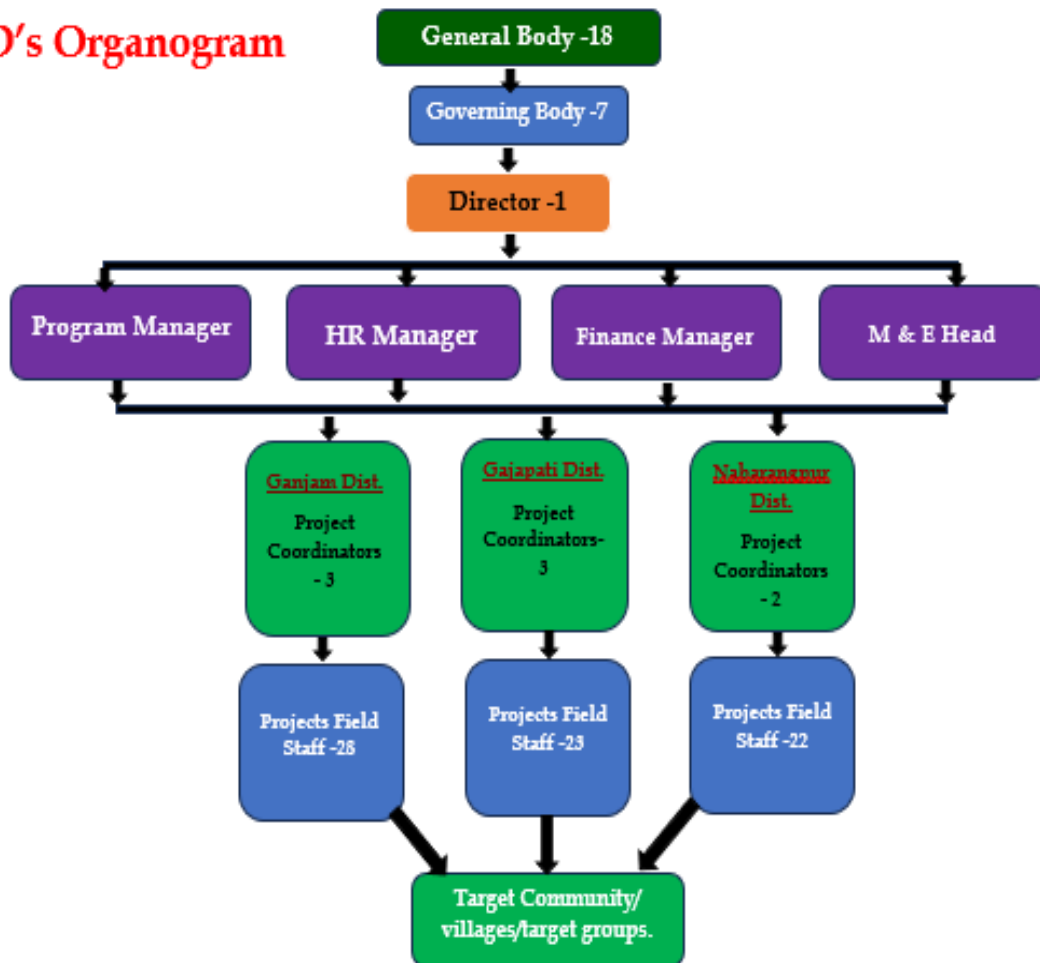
O's Organogram

General Body -18

Governing Body -7

Director -1

Program Manager

HR Manager

Finance Manager

M & E Head

Ganjam Dist.

Project Coordinators - 3

Gajapati Dist.

Project Coordinators- 3

Nabarangpur Dist.

Project Coordinators - 2

Projects Field Staff -28

Projects Field Staff -23

Projects Field Staff -22

Target Community/ villages/target groups.